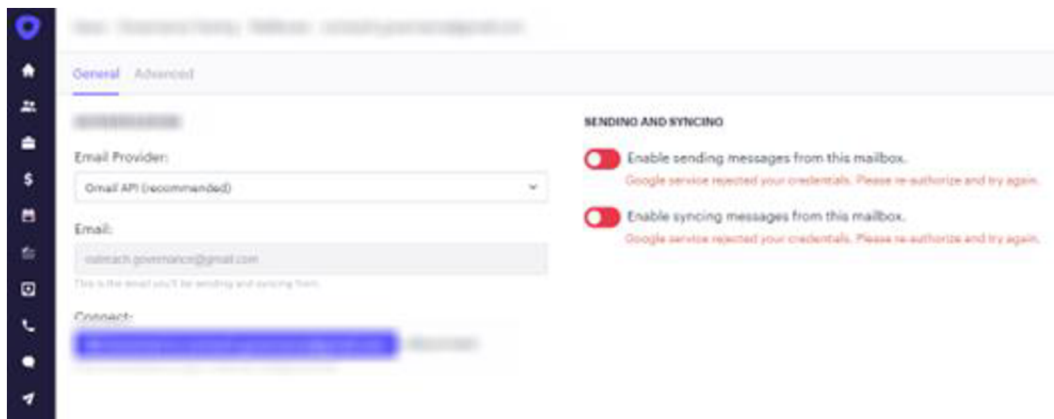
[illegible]

General Advanced

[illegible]

Email Provider:

Gmail API (recommended)

Email:

outreach.governance@gmail.com

This is the email you'll be sending and syncing from.

Connect:

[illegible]

SENDING AND SYNCING

Enable sending messages from this mailbox.

Google service rejected your credentials. Please re-authorize and try again.

Enable syncing messages from this mailbox.

Google service rejected your credentials. Please re-authorize and try again.